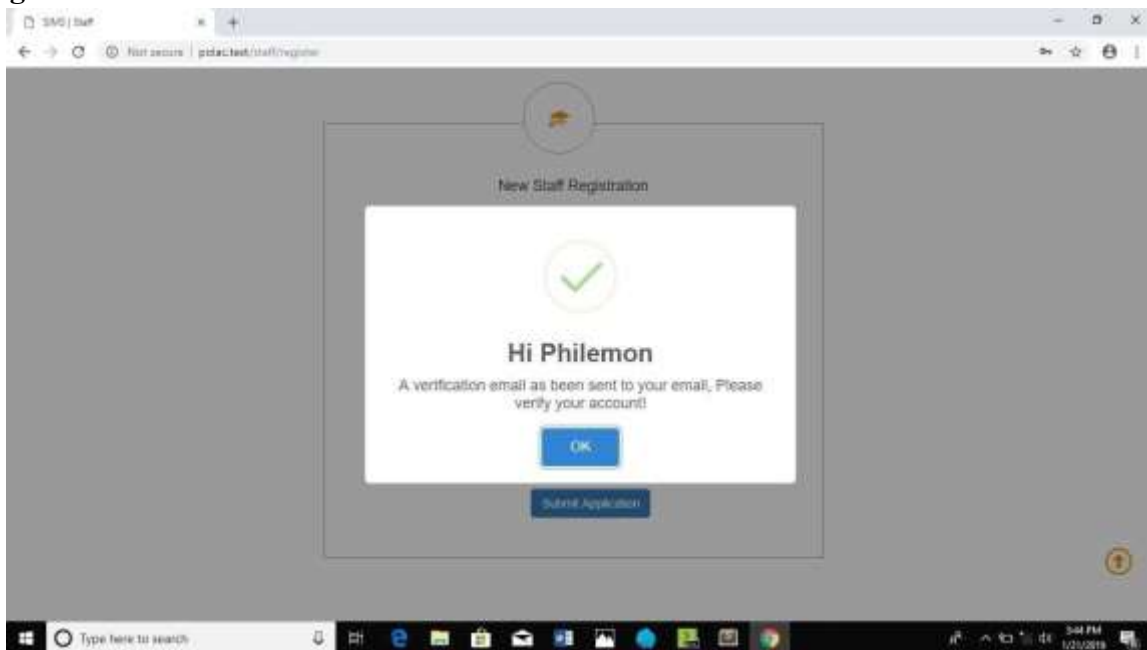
SMS | Staff

Not secure | pidac.test/staff/register

New Staff Registration

Hi Philemon

A verification email as been sent to your email, Please verify your account!

OK

Submit Application

Type here to search

3:44 PM
1/21/2019